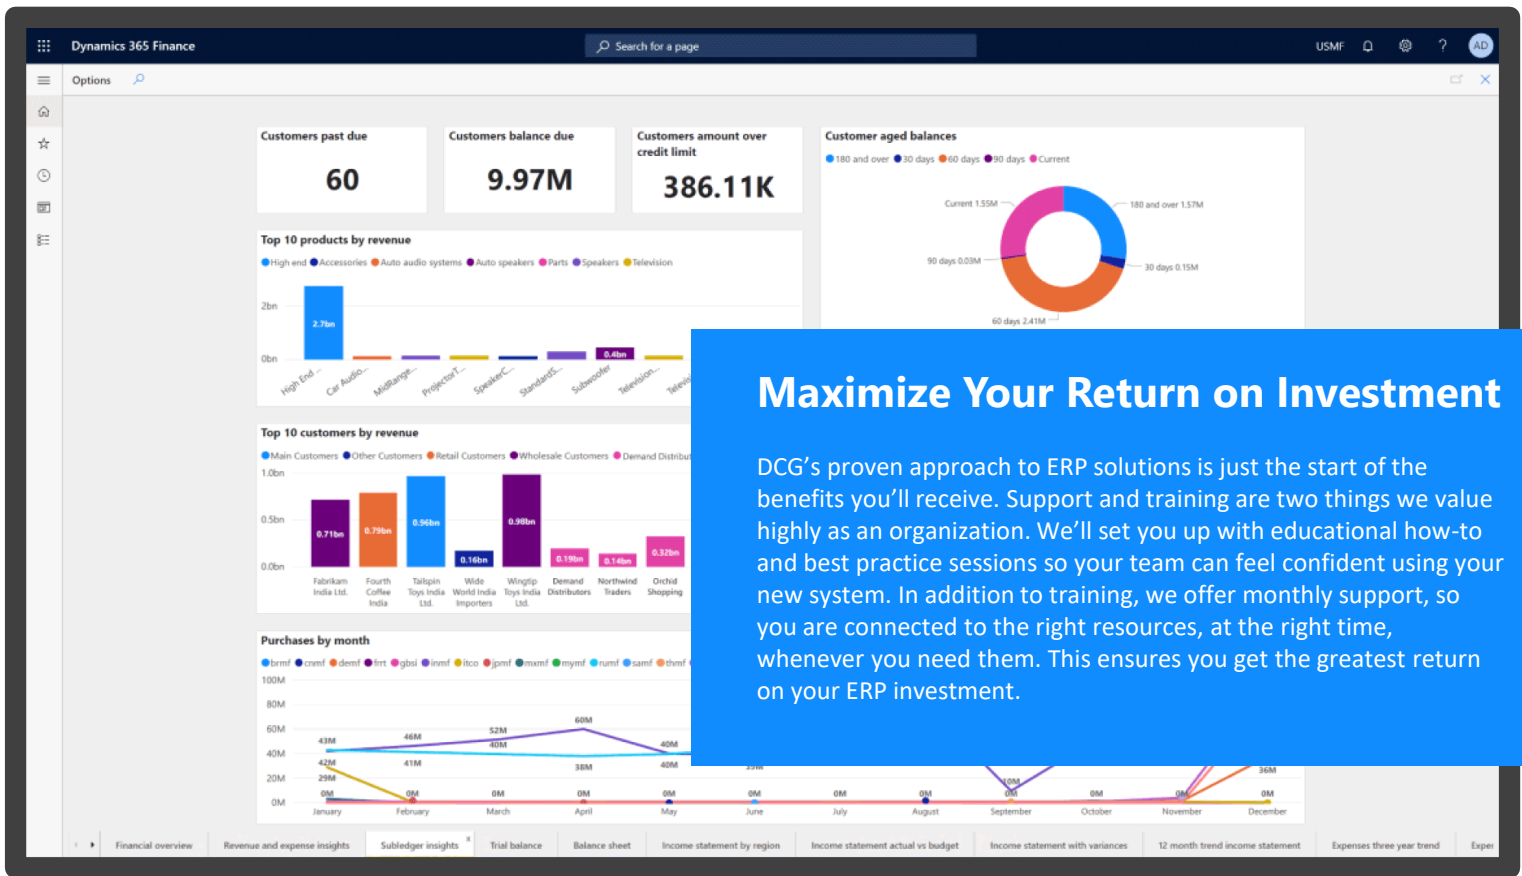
Dynamics 365 Finance

Search for a page

USMF

AD

Options

Customers past due

60

Customers balance due

9.97M

Customers amount over credit limit

386.11K

Customer aged balances

180 and over 30 days 60 days 90 days Current

Current 1.55M

180 and over 1.57M

90 days 0.03M

30 days 0.15M

60 days 2.41M

Top 10 products by revenue

High end Accessories Auto audio systems Auto speakers Parts Speakers Television

2bn

0bn

2.7bn

0.4bn

High End Car Audio... MidRange... ProjectorT... SpeakerC... StandardS... Subwoofer Television... Televis

Top 10 customers by revenue

Main Customers Other Customers Retail Customers Wholesale Customers Demand Distribut

1.0bn

0.5bn

0.0bn

0.71bn 0.79bn 0.96bn 0.16bn 0.98bn 0.19bn 0.14bn 0.32bn

Fabrikam India Ltd. Fourth Coffee India Tailspin Toys India Ltd. Wide World India Importers Wingtip Toys India Ltd. Demand Distributors Northwind Traders Orchid Shopping

Purchases by month

brmf cnmf demf frt gbsi inmf itco jpmf mxmf mymf rumf samf thmf

100M

80M

60M

40M

20M

0M

43M 46M 52M 40M 60M 40M 42M 29M 41M 38M 40M 0M 0M 0M 0M 0M 0M 0M 0M 0M 0M 0M 36M 0M

January February March April May June July August September October November December

Maximize Your Return on Investment

DCG’s proven approach to ERP solutions is just the start of the benefits you’ll receive. Support and training are two things we value highly as an organization. We’ll set you up with educational how-to and best practice sessions so your team can feel confident using your new system. In addition to training, we offer monthly support, so you are connected to the right resources, at the right time, whenever you need them. This ensures you get the greatest return on your ERP investment.

Financial overview Revenue and expense insights Subledger insights Trial balance Balance sheet Income statement by region Income statement actual vs budget Income statement with variances 12 month trend income statement Expenses three year trend Exper